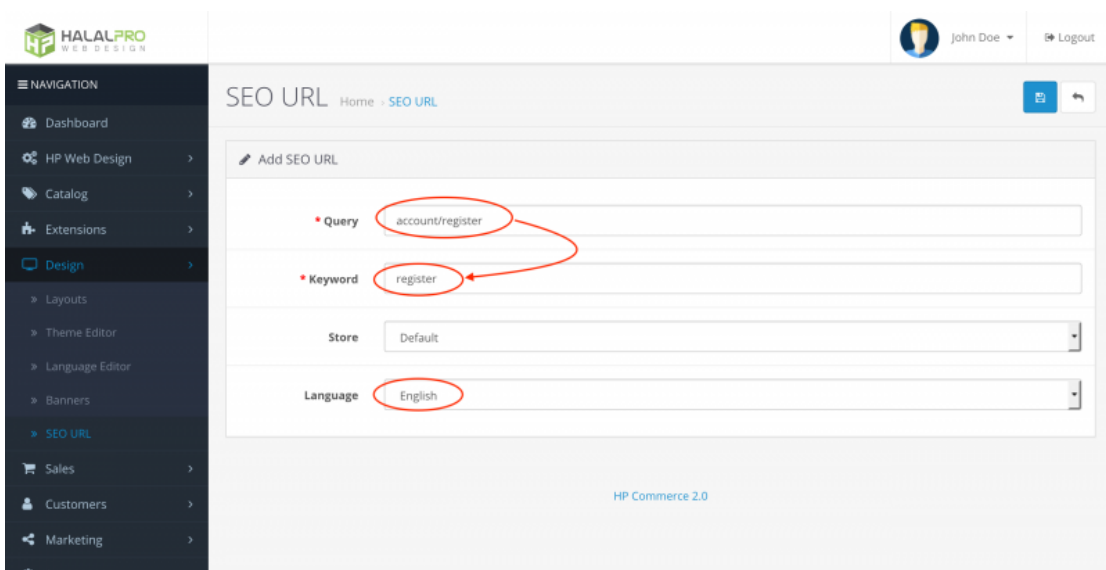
HALALPRO
WEB DESIGN

John Doe

Logout

NAVIGATION

Dashboard

HP Web Design

Catalog

Extensions

Design

» Layouts

» Theme Editor

» Language Editor

» Banners

» SEO URL

Sales

Customers

Marketing

SEO URL Home › SEO URL

Add SEO URL

* Query account/register

* Keyword register

Store Default

Language English

HP Commerce 2.0